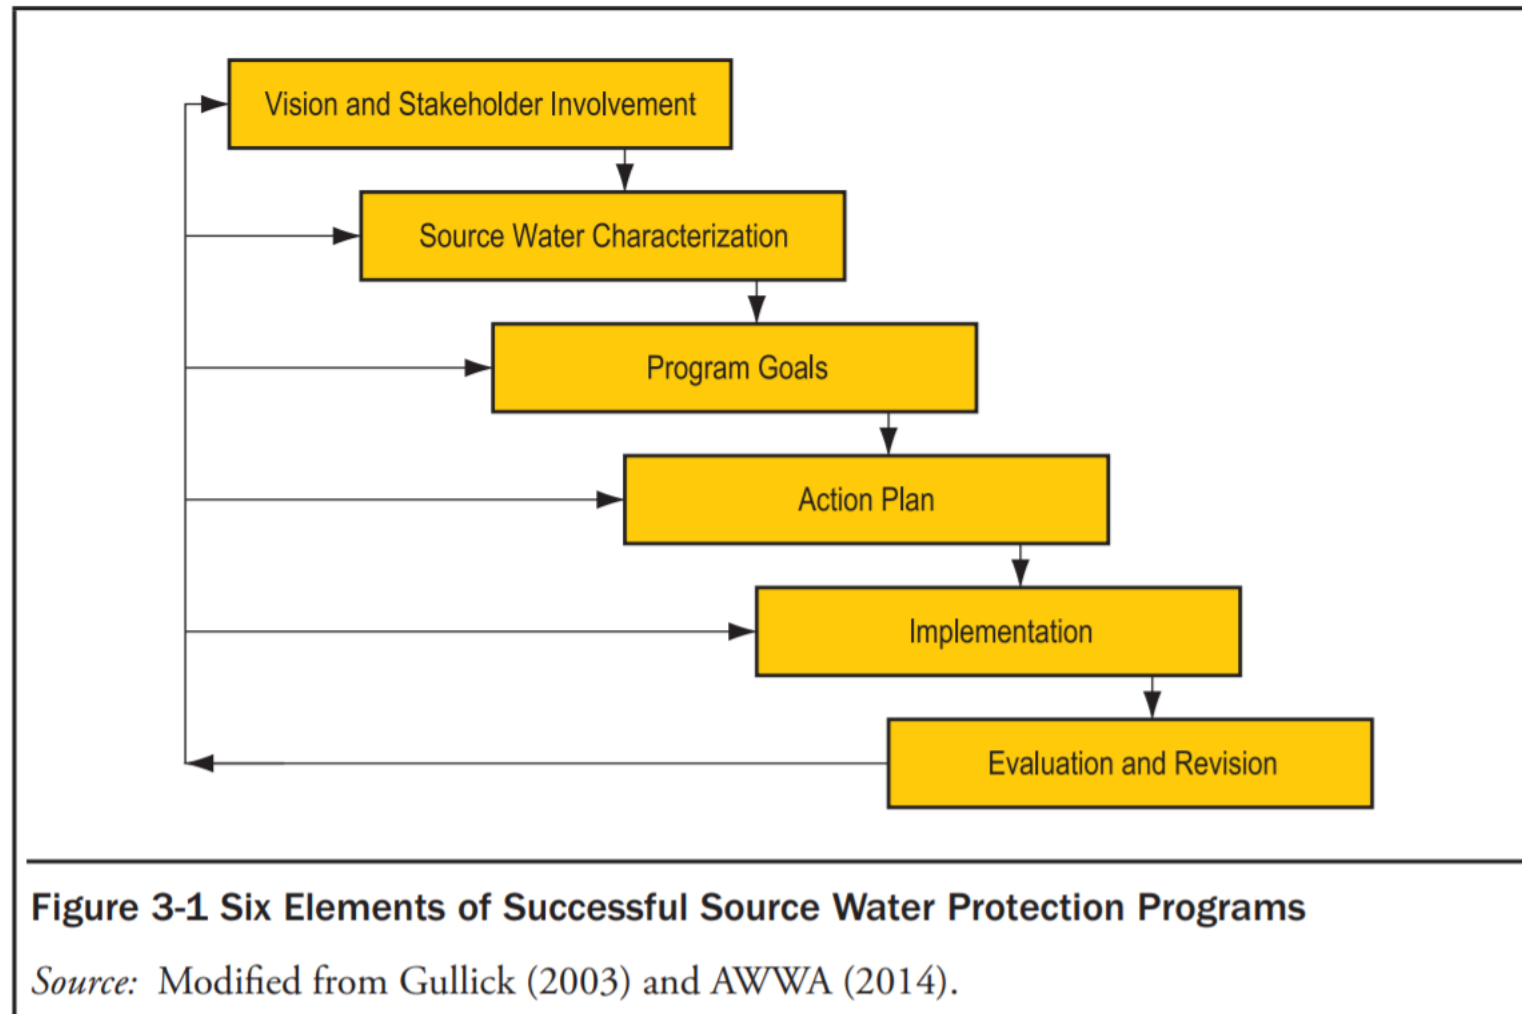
Vision and Stakeholder Involvement

Source Water Characterization

Program Goals

Action Plan

Implementation

Evaluation and Revision

Figure 3-1 Six Elements of Successful Source Water Protection Programs

Source: Modified from Gullick (2003) and AWWA (2014).